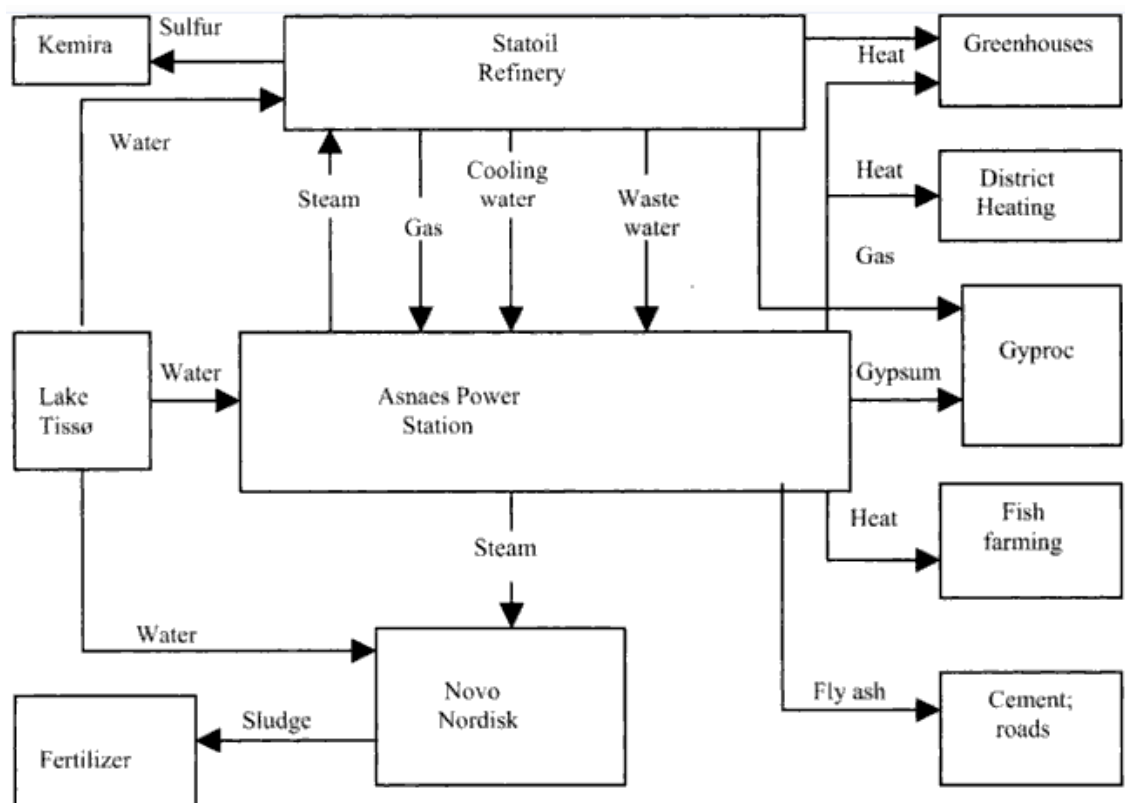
Kemira

Sulfur

Statoil Refinery

Heat

Greenhouses

Water

Heat

District Heating

Steam

Gas

Cooling water

Waste water

Gas

Lake Tissø

Water

Asnaes Power Station

Gypsum

Gyproc

Heat

Fish farming

Steam

Water

Novo Nordisk

Fly ash

Cement; roads

Sludge

Fertilizer